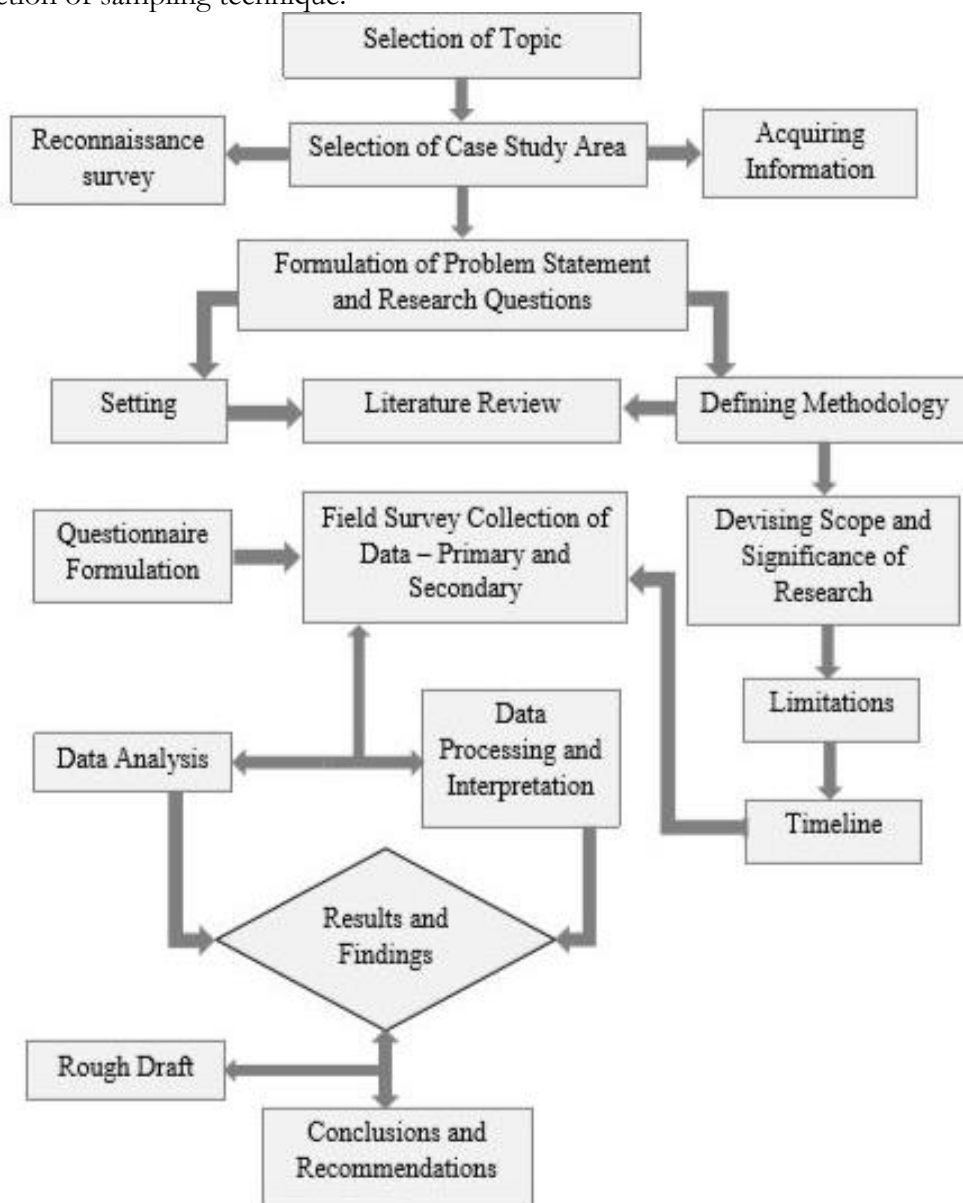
ection of sampling technique.

Selection of Topic

Reconnaissance survey

Selection of Case Study Area

Acquiring Information

Formulation of Problem Statement and Research Questions

Setting

Literature Review

Defining Methodology

Questionnaire Formulation

Field Survey Collection of Data – Primary and Secondary

Devising Scope and Significance of Research

Limitations

Data Analysis

Data Processing and Interpretation

Timeline

Results and Findings

Rough Draft

Conclusions and Recommendations